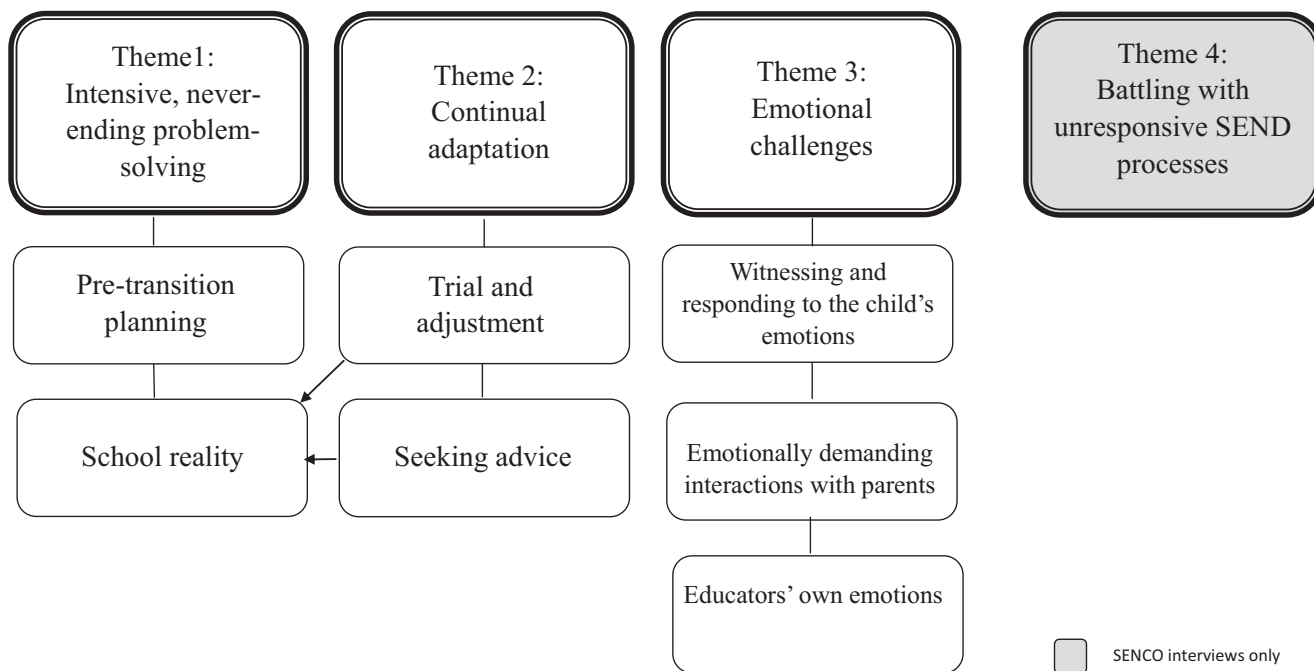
Theme1: Intensive, never-ending problem-solving

Pre-transition planning

School reality

Theme 2: Continual adaptation

Trial and adjustment

Seeking advice

Theme 3: Emotional challenges

Witnessing and responding to the child's emotions

Emotionally demanding interactions with parents

Educators' own emotions

Theme 4: Battling with unresponsive SEND processes

SENCO interviews only